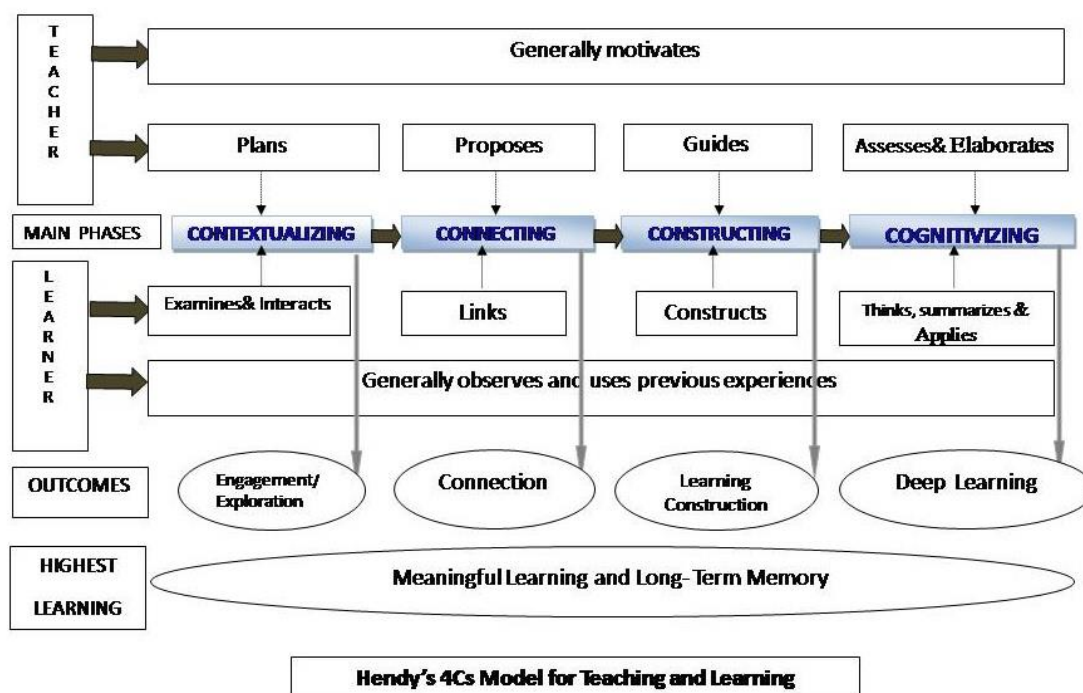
T
E
A
C
H
E
R

Generally motivates

Plans

Proposes

Guides

Assesses& Elaborates

MAIN PHASES

CONTEXTUALIZING

CONNECTING

CONSTRUCTING

COGNITIVIZING

L
E
A
R
N
E
R

Examines& Interacts

Links

Constructs

Thinks, summarizes & Applies

Generally observes and uses previous experiences

OUTCOMES

Engagement/ Exploration

Connection

Learning Construction

Deep Learning

HIGHEST LEARNING

Meaningful Learning and Long- Term Memory

Hendy's 4Cs Model for Teaching and Learning